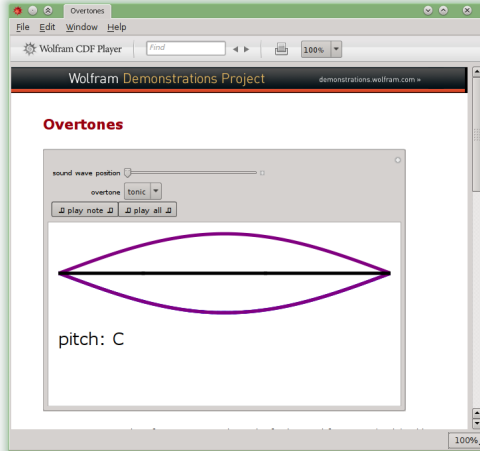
Overtones

File Edit Window Help

Wolfram CDF Player

Find

100%

Wolfram Demonstrations Project

demonstrations.wolfram.com »

Overtones

sound wave position

overtone tonic

play note

play all

pitch: C

100%